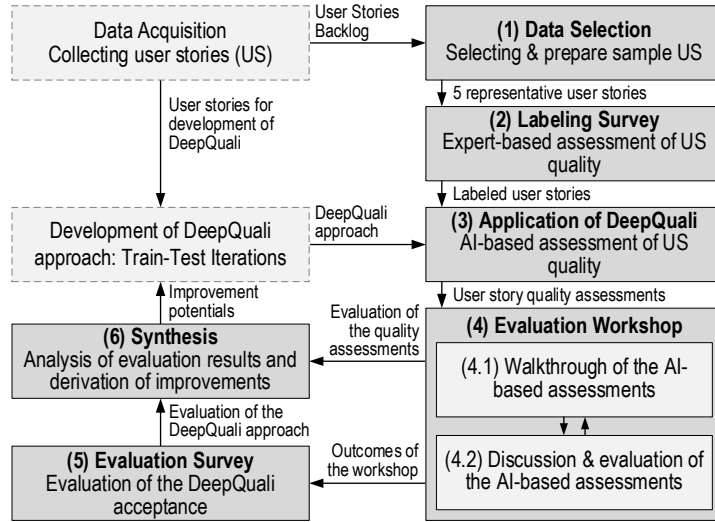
Data Acquisition
Collecting user stories (US)

User Stories Backlog

(1) Data Selection
Selecting & prepare sample US

5 representative user stories

User stories for development of DeepQuali

(2) Labeling Survey
Expert-based assessment of US quality

Labeled user stories

Development of DeepQuali approach: Train-Test Iterations

DeepQuali approach

(3) Application of DeepQuali
AI-based assessment of US quality

User story quality assessments

Improvement potentials

Evaluation of the quality assessments

(6) Synthesis
Analysis of evaluation results and derivation of improvements

(4) Evaluation Workshop

(4.1) Walkthrough of the AI-based assessments

Evaluation of the DeepQuali approach

Outcomes of the workshop

(5) Evaluation Survey
Evaluation of the DeepQuali acceptance

(4.2) Discussion & evaluation of the AI-based assessments